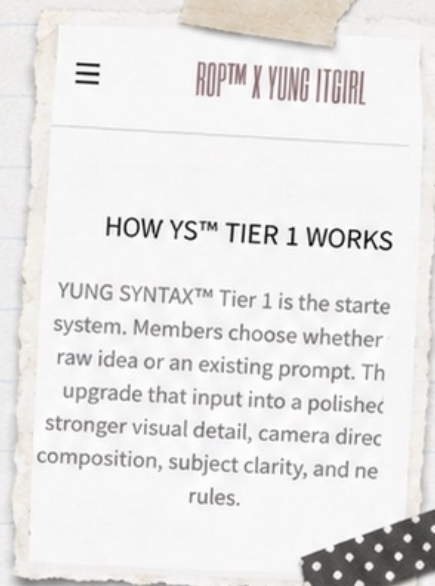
≡ ROP™ X YUNG ITGIRL

HOW YS™ TIER 1 WORKS

YUNG SYNTAX™ Tier 1 is the starte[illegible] system. Members choose whether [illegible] raw idea or an existing prompt. Th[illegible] upgrade that input into a polishec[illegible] stronger visual detail, camera direc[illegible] composition, subject clarity, and ne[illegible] rules.